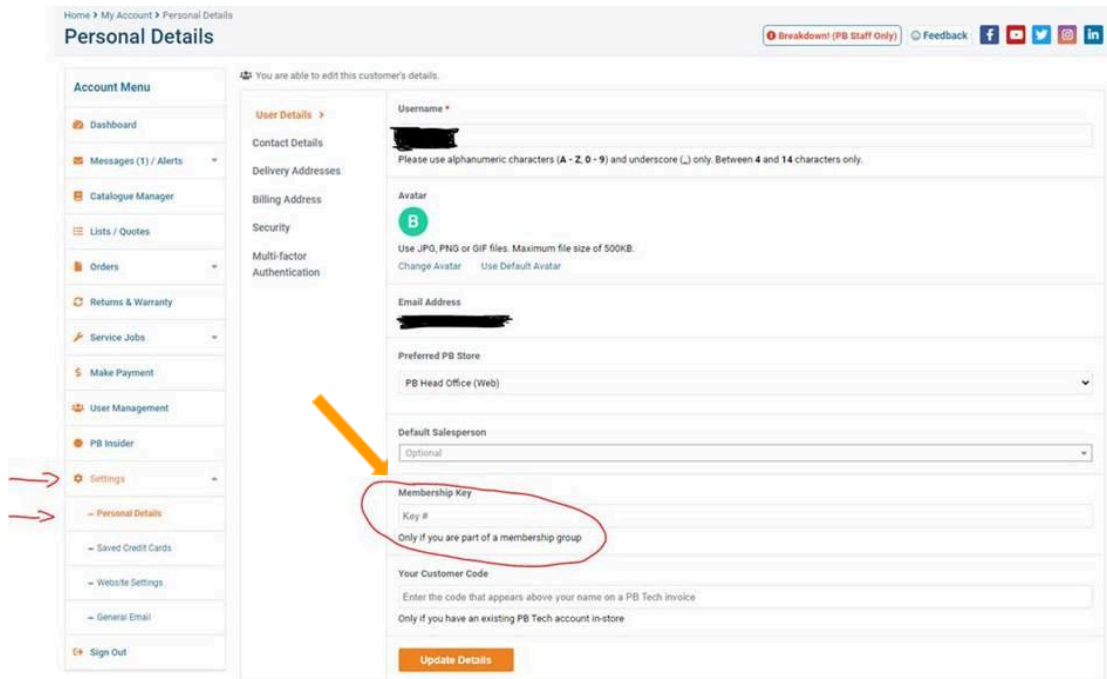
Home > My Account > Personal Details

Personal Details

Breakdown! (PB Staff Only)   Feedback

Account Menu

Dashboard

Messages (1) / Alerts

Catalogue Manager

Lists / Quotes

Orders

Returns & Warranty

Service Jobs

Make Payment

User Management

PB Insider

Settings

– Personal Details

– Saved Credit Cards

– Website Settings

– General Email

Sign Out

You are able to edit this customer's details.

User Details >

Contact Details

Delivery Addresses

Billing Address

Security

Multi-factor Authentication

Username *

Please use alphanumeric characters (A - Z, 0 - 9) and underscore (_) only. Between 4 and 14 characters only.

Avatar

B

Use JPG, PNG or GIF files. Maximum file size of 500KB.

Change Avatar   Use Default Avatar

Email Address

Preferred PB Store

PB Head Office (Web)

Default Salesperson

Optional

Membership Key

Key #

Only if you are part of a membership group

Your Customer Code

Enter the code that appears above your name on a PB Tech invoice

Only if you have an existing PB Tech account in-store

Update Details